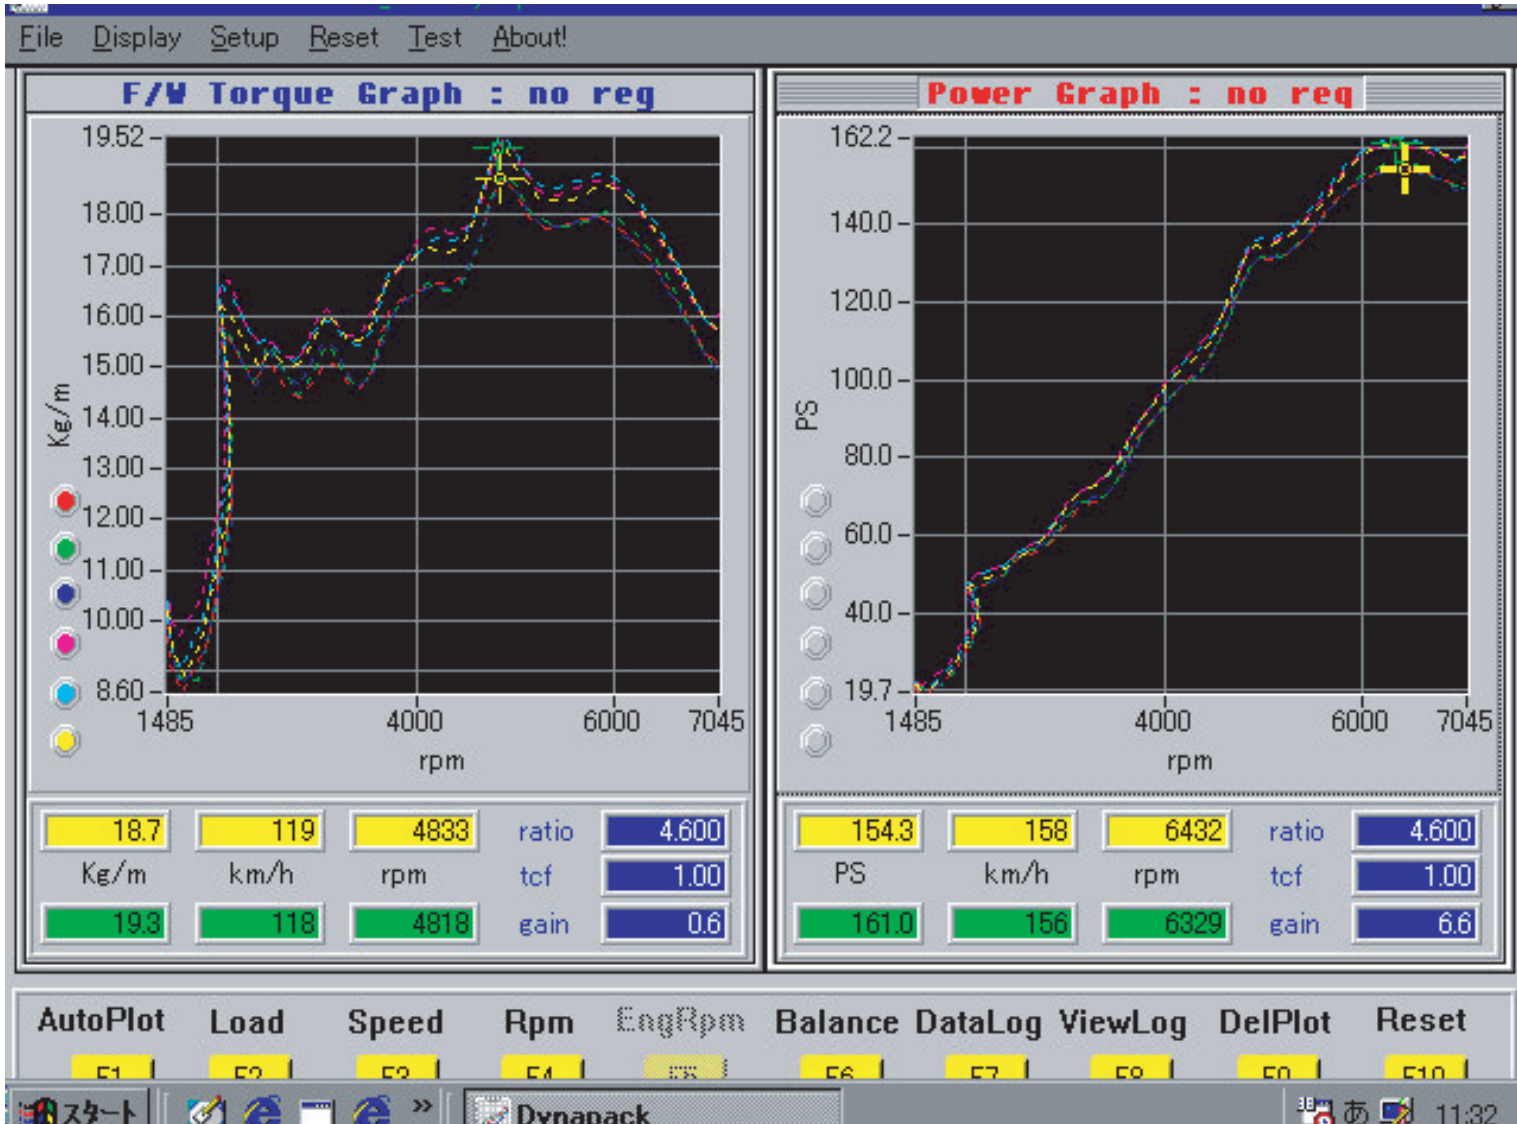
File Display Setup Reset Test About!

F/W Torque Graph : no req

19.52
18.00
17.00
16.00
15.00
14.00
13.00
12.00
11.00
10.00
8.60
Kg/m
1485 4000 6000 7045
rpm

Power Graph : no req

162.2
140.0
120.0
100.0
80.0
60.0
40.0
19.7
PS
1485 4000 6000 7045
rpm

| 18.7 | 119 | 4833 | ratio | 4.600 |
|---|---|---|---|---|
| Kg/m | km/h | rpm | tcf | 1.00 |
| 19.3 | 118 | 4818 | gain | 0.6 |

| 154.3 | 158 | 6432 | ratio | 4.600 |
|---|---|---|---|---|
| PS | km/h | rpm | tcf | 1.00 |
| 161.0 | 156 | 6329 | gain | 6.6 |

AutoPlot Load Speed Rpm EngRpm Balance DataLog ViewLog DelPlot Reset

F1 F2 F3 F4 F5 F6 F7 F8 F9 F10

スタート Dynapack あ 11:32